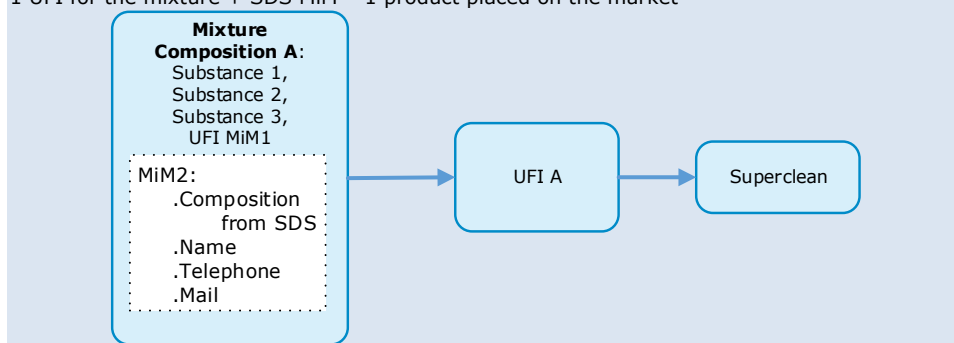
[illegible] UFI for the mixture + SDS MiM – 1 product placed on the market

**Mixture Composition A**: Substance 1, Substance 2, Substance 3, UFI MiM1

MiM2:
.Composition from SDS
.Name
.Telephone
.Mail

UFI A

Superclean